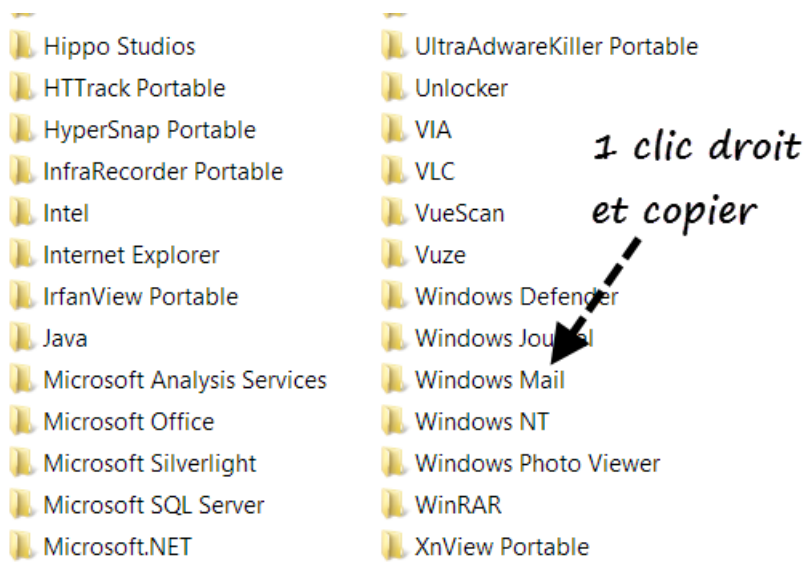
Hippo Studios
HTTrack Portable
HyperSnap Portable
InfraRecorder Portable
Intel
Internet Explorer
IrfanView Portable
Java
Microsoft Analysis Services
Microsoft Office
Microsoft Silverlight
Microsoft SQL Server
Microsoft.NET

UltraAdwareKiller Portable
Unlocker
VIA
VLC
VueScan
Vuze
Windows Defender
Windows Journal
Windows Mail
Windows NT
Windows Photo Viewer
WinRAR
XnView Portable

1 clic droit et copier